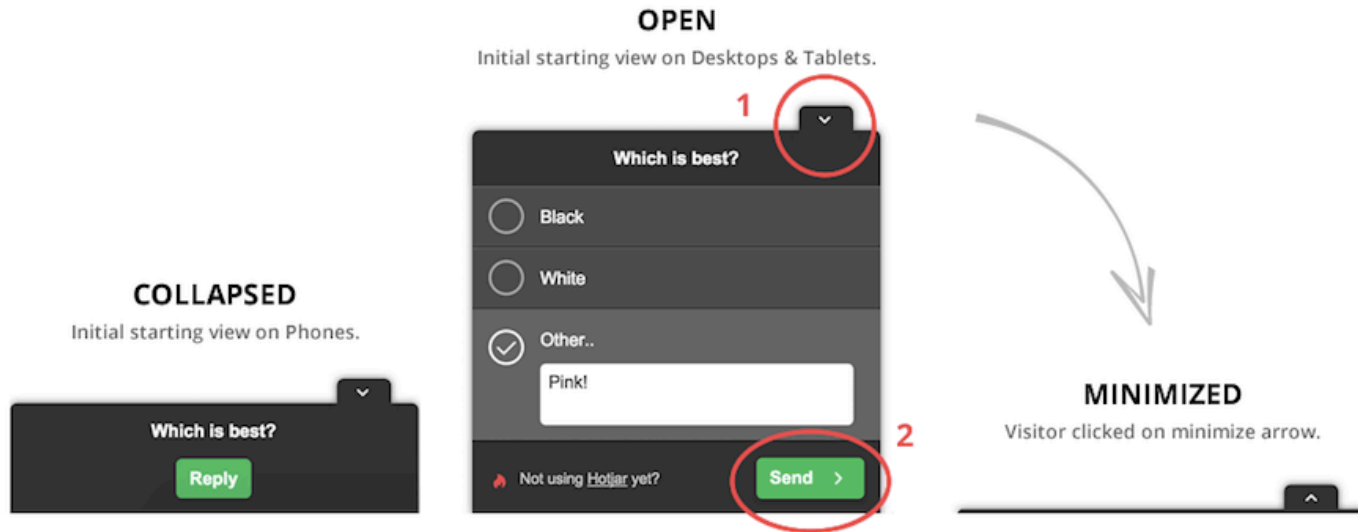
OPEN
Initial starting view on Desktops & Tablets.

1

Which is best?

Black

White

Other..

Pink!

Not using Hotjar yet?

Send

2

COLLAPSED
Initial starting view on Phones.

Which is best?

Reply

MINIMIZED
Visitor clicked on minimize arrow.